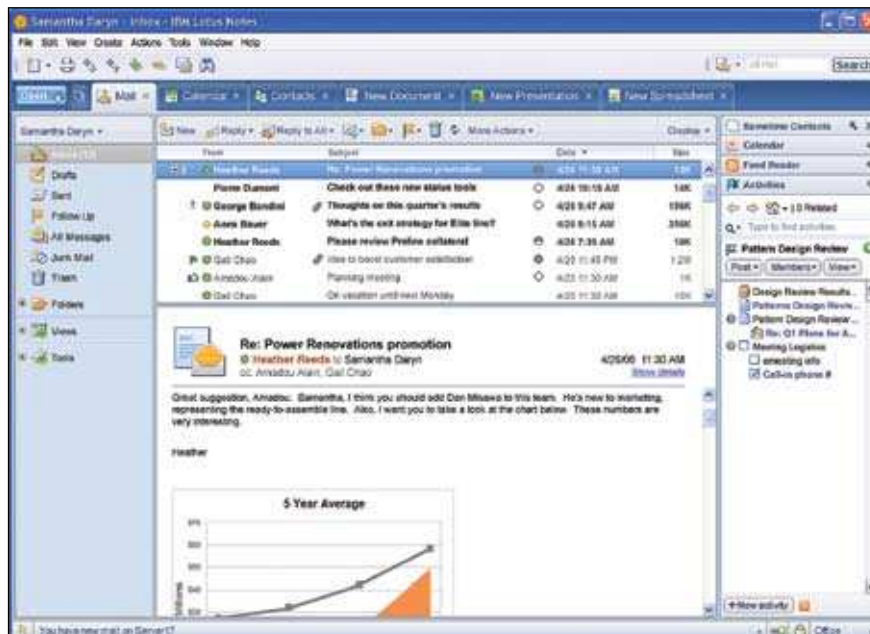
Samantha Daryn - Inbox - IBM Lotus Notes

File Edit View Create Actions Tools Window Help

Search

Mail | Calendar | Contacts | New Document | New Presentation | New Spreadsheet

Samantha Daryn

New | Reply | Reply to All | More Actions | Display

Inbox
Drafts
Sent
Follow Up
All Messages
Junk Mail
Trash
Folders
Views
Tools

| Who | Subject | | Date | Size |
|---|---|---|---|---|
| Heather Reeds | Re: Power Renovations promotion | | 4/26 11:30 AM | 13K |
| Pierre Dumont | Check out these new status tools | | 4/26 10:15 AM | 14K |
| George Bondini | Thoughts on this quarter's results | | 4/26 9:47 AM | 159K |
| Anne Bauer | What's the exit strategy for Elite line? | | 4/26 8:15 AM | 356K |
| Heather Reeds | Please review Proline collateral | | 4/26 7:35 AM | 18K |
| Gail Chao | Idea to boost customer satisfaction | | 4/25 11:45 PM | 12K |
| Amadou Alain | Planning meeting | | 4/25 11:30 AM | 1K |
| Gail Chao | On vacation until next Monday | | 4/25 11:30 AM | 10K |

Re: Power Renovations promotion
Heather Reeds to Samantha Daryn
cc Amadou Alain, Gail Chao
4/26/06 11:30 AM
Show details

Great suggestion, Amadou. Samantha, I think you should add Dan Misawa to this team. He's new to marketing, representing the ready-to-assemble line. Also, I want you to take a look at the chart below. These numbers are very interesting.

Heather

5 Year Average

Sametime Contacts
Calendar
Feed Reader
Activities
1.0 Related
Type to find activities
Pattern Design Review
Post | Members | View
Design Review Results...
Patterns Design Revie...
Pattern Design Review...
Re: Q1 Plans for A...
Meeting Logistics
amazing info
Call-in phone #

New activity

You have new mail on Server1?
Office